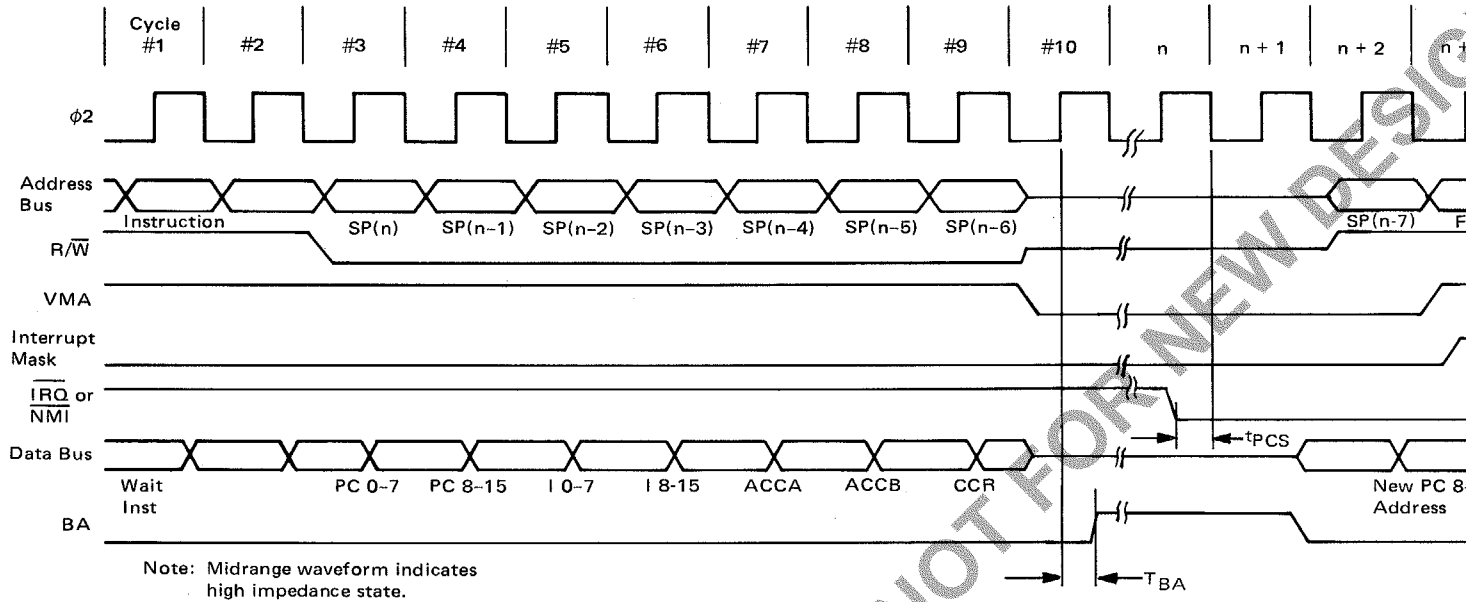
Cycle #1 | #2 | #3 | #4 | #5 | #6 | #7 | #8 | #9 | #10 | n | n + 1 | n + 2 | n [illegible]

$\phi 2$

Address Bus
Instruction
SP(n) SP(n–1) SP(n–2) SP(n–3) SP(n–4) SP(n–5) SP(n–6) SP(n-7) F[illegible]

$R/\overline{W}$

VMA

Interrupt Mask

$\overline{IRQ}$ or $\overline{NMI}$

$t_{PCS}$

Data Bus
Wait Inst
PC 0-7 PC 8-15 I 0-7 I 8-15 ACCA ACCB CCR
New PC 8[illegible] Address

BA

Note: Midrange waveform indicates high impedance state.

$T_{BA}$

NOT FOR NEW DESIG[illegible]